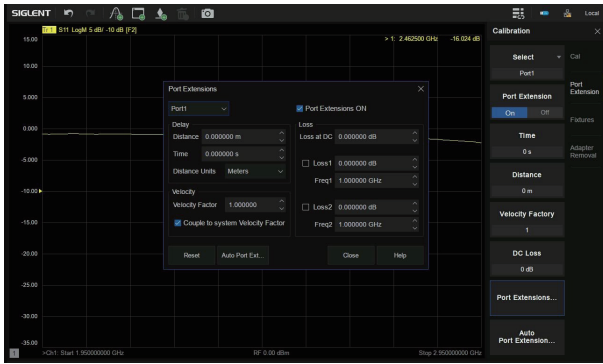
SIGLENT

Local

Tr1 S11 LogM 5 dB/ -10 dB [F2]

> 1: 2.462500 GHz -16.024 dB

15.00
10.00
5.000
0.000
-5.000
-10.00
-15.00
-20.00
-25.00
-30.00
-35.00

Port Extensions

Port1

Port Extensions ON

Delay
Distance 0.000000 m
Time 0.000000 s
Distance Units Meters

Loss
Loss at DC 0.000000 dB
Loss1 0.000000 dB
Freq1 1.000000 GHz

Velocity
Velocity Factor 1.000000
Couple to system Velocity Factor

Loss2 0.000000 dB
Freq2 1.000000 GHz

Reset
Auto Port Ext...
Close
Help

Calibration

Select
Port1

Cal

Port Extension
On Off

Port Extension

Fixtures

Time
0 s

Adapter Removal

Distance
0 m

Velocity Factory
1

DC Loss
0 dB

Port Extensions...

Auto Port Extension...

>Ch1: Start 1.950000000 GHz
RF 0.00 dBm
Stop 2.950000000 GHz